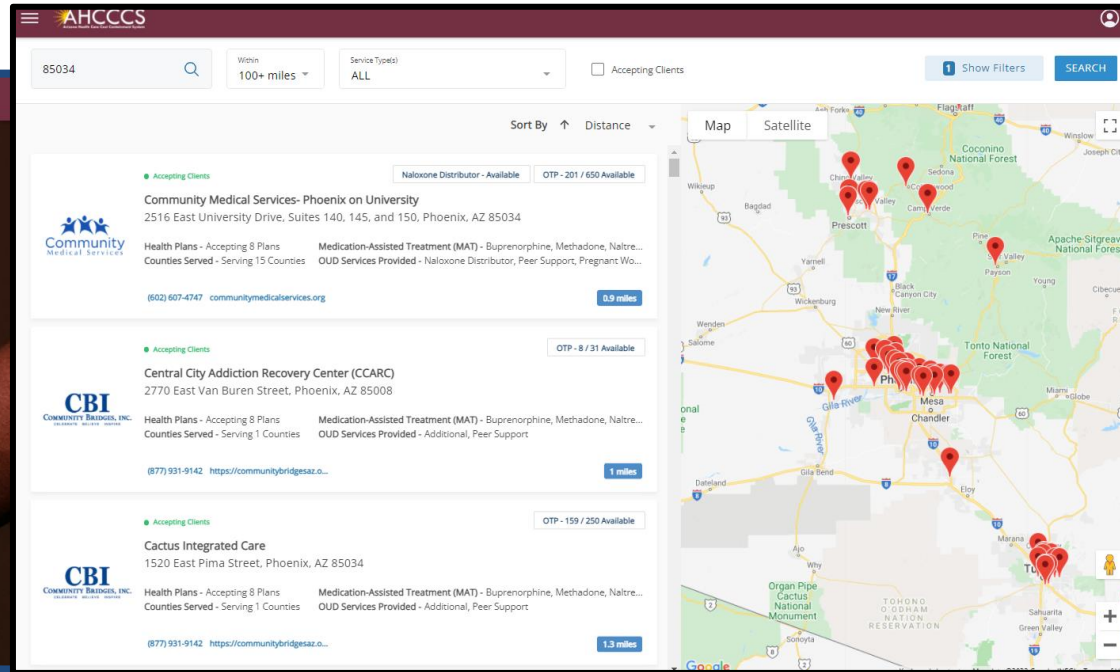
AHCCCS

85034

Within
100+ miles

Service Type(s)
ALL

Accepting Clients

1 Show Filters

SEARCH

Sort By ↑ Distance

Accepting Clients

Naloxone Distributor - Available

OTP - 201 / 650 Available

Community Medical Services

Community Medical Services- Phoenix on University
2516 East University Drive, Suites 140, 145, and 150, Phoenix, AZ 85034

Health Plans - Accepting 8 Plans
Counties Served - Serving 15 Counties

Medication-Assisted Treatment (MAT) - Buprenorphine, Methadone, Naltre...
OUD Services Provided - Naloxone Distributor, Peer Support, Pregnant Wo...

(602) 607-4747 communitymedicalservices.org

0.9 miles

Accepting Clients

OTP - 8 / 31 Available

CBI COMMUNITY BRIDGES, INC.

Central City Addiction Recovery Center (CCARC)
2770 East Van Buren Street, Phoenix, AZ 85008

Health Plans - Accepting 8 Plans
Counties Served - Serving 1 Counties

Medication-Assisted Treatment (MAT) - Buprenorphine, Methadone, Naltre...
OUD Services Provided - Additional, Peer Support

(877) 931-9142 https://communitybridgesaz.o...

1 miles

Accepting Clients

OTP - 159 / 250 Available

CBI COMMUNITY BRIDGES, INC.

Cactus Integrated Care
1520 East Pima Street, Phoenix, AZ 85034

Health Plans - Accepting 8 Plans
Counties Served - Serving 1 Counties

Medication-Assisted Treatment (MAT) - Buprenorphine, Methadone, Naltre...
OUD Services Provided - Additional, Peer Support

(877) 931-9142 https://communitybridgesaz.o...

1.3 miles

Map Satellite

Flagstaff
Coconino National Forest
Winslow
Sedona
Chino Valley
Cottonwood
Camp Verde
Bagdad
Prescott
Payson
Apache-Sitgreaves National Forest
Young
Yarnell
Black Canyon City
Wickenburg
New River
Wenden
Salome
Tonto National Forest
Phoenix
Mesa
Chandler
Gila River
Miami
Globe
Gila Bend
Dateland
Eloy
Marana
Tucson
Ajo
Why
Organ Pipe Cactus National Monument
TOHONO O'ODHAM NATION RESERVATION
Sahuarita
Green Valley
Sonoyta
Google